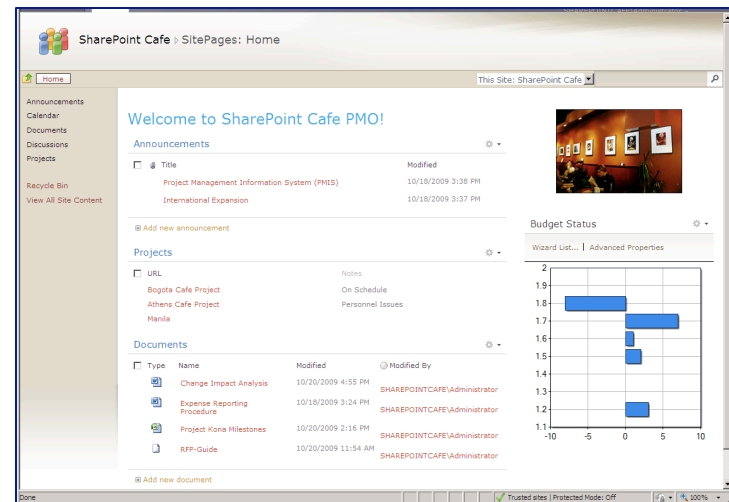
SharePoint Cafe ▸ SitePages: Home

Home

This Site: SharePoint Cafe

Announcements
Calendar
Documents
Discussions
Projects

Recycle Bin
View All Site Content

Welcome to SharePoint Cafe PMO!

Announcements

| Title | Modified |
|---|---|
| Project Management Information System (PMIS) | 10/18/2009 3:38 PM |
| International Expansion | 10/18/2009 3:37 PM |

Add new announcement

Projects

| URL | Notes |
|---|---|
| Bogota Cafe Project | On Schedule |
| Athens Cafe Project | Personnel Issues |
| Manila | |

Documents

| Type | Name | Modified | Modified By |
|---|---|---|---|
| | Change Impact Analysis | 10/20/2009 4:55 PM | SHAREPOINTCAFE\Administrator |
| | Expense Reporting Procedure | 10/18/2009 3:24 PM | SHAREPOINTCAFE\Administrator |
| | Project Kona Milestones | 10/20/2009 2:16 PM | SHAREPOINTCAFE\Administrator |
| | RFP-Guide | 10/20/2009 11:54 AM | SHAREPOINTCAFE\Administrator |

Add new document

Budget Status

Wizard List... | Advanced Properties

2
1.9
1.8
1.7
1.6
1.5
1.4
1.3
1.2
1.1
-10 -5 0 5 10

Done
Trusted sites | Protected Mode: Off
100%